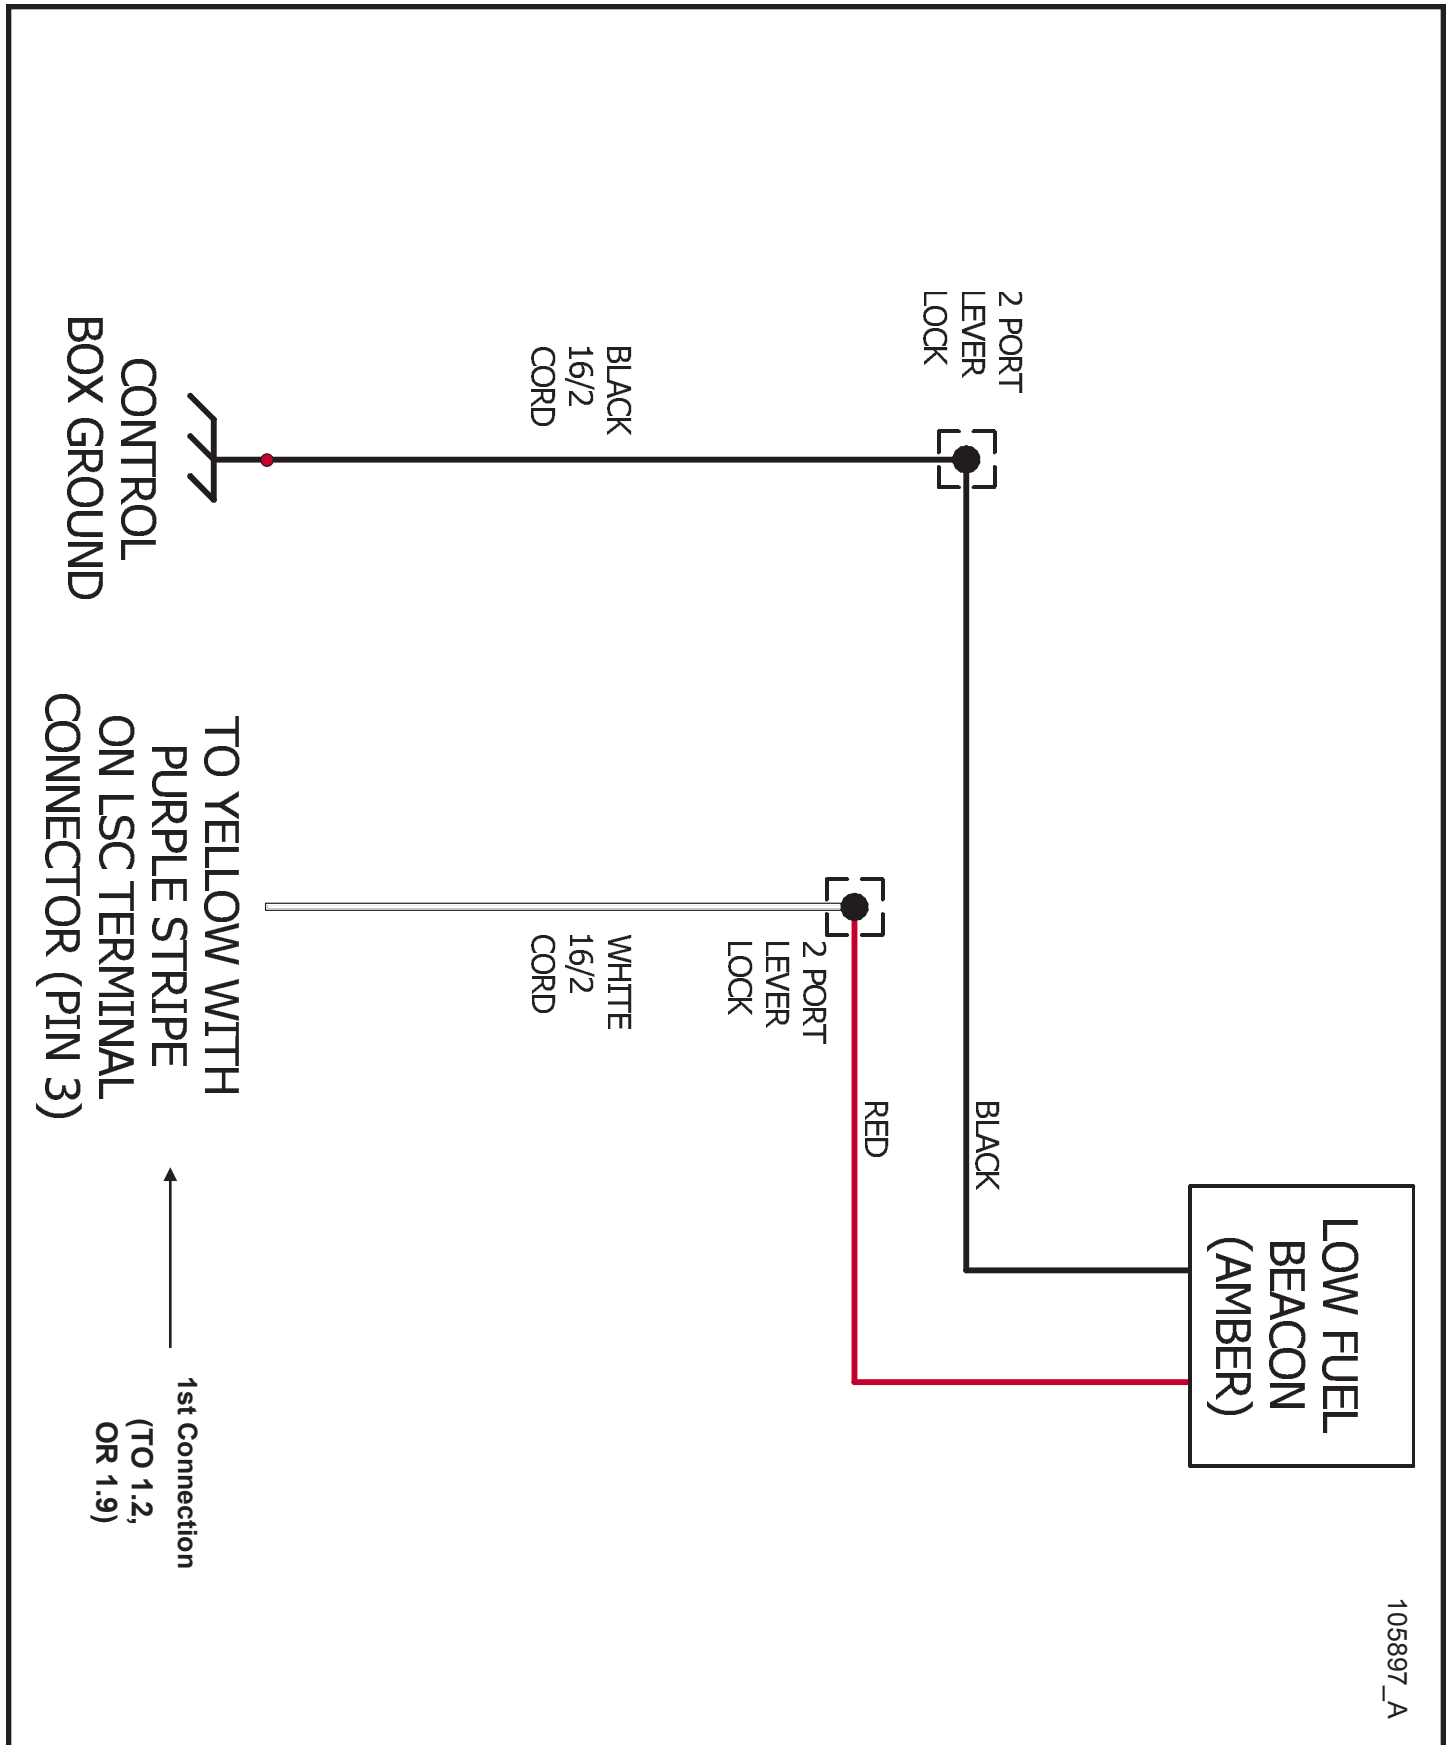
LOW FUEL BEACON (AMBER)

BLACK

RED

2 PORT LEVER LOCK

BLACK 16/2 CORD

CONTROL BOX GROUND

2 PORT LEVER LOCK

WHITE 16/2 CORD

TO YELLOW WITH PURPLE STRIPE ON LSC TERMINAL CONNECTOR (PIN 3)

1st Connection (TO 1.2, OR 1.9)

105897_A